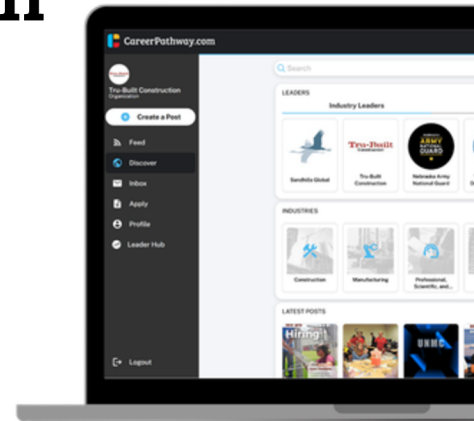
n

CareerPathway.com

Tru-Built Construction
Organization

Create a Post

Feed
Discover
Inbox
Apply
Profile
Leader Hub

Logout

Search

LEADERS

Industry Leaders

Sandhills Global

Tru-Built Construction

Tru-Built Construction

NEBRASKA ARMY NATIONAL GUARD

Nebraska Army National Guard

INDUSTRIES

Construction

Manufacturing

Professional, Scientific, and...

LATEST POSTS

Hiring

UNMC